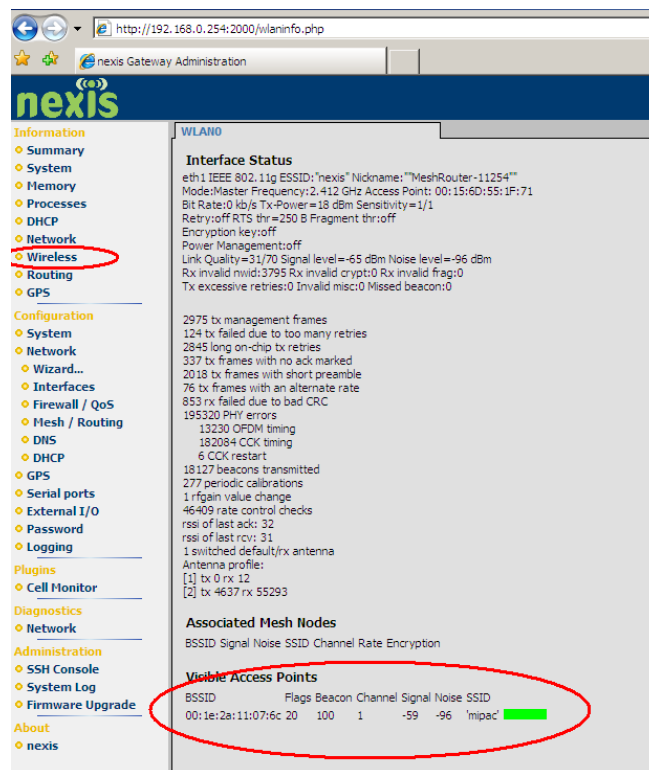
http://192.168.0.254:2000/wlaninfo.php

nexis Gateway Administration

nexis

Information
Summary
System
Memory
Processes
DHCP
Network
Wireless
Routing
GPS

Configuration
System
Network
Wizard...
Interfaces
Firewall / QoS
Mesh / Routing
DNS
DHCP
GPS
Serial ports
External I/O
Password
Logging

Plugins
Cell Monitor

Diagnostics
Network

Administration
SSH Console
System Log
Firmware Upgrade

About
nexis

WLAN0

Interface Status

eth1 IEEE 802.11g ESSID:"nexis" Nickname:""MeshRouter-11254""
Mode:Master Frequency:2.412 GHz Access Point: 00:15:6D:55:1F:71
Bit Rate:0 kb/s Tx-Power=18 dBm Sensitivity=1/1
Retry:off RTS thr=250 B Fragment thr:off
Encryption key:off
Power Management:off
Link Quality=31/70 Signal level=-65 dBm Noise level=-96 dBm
Rx invalid nwid:3795 Rx invalid crypt:0 Rx invalid frag:0
Tx excessive retries:0 Invalid misc:0 Missed beacon:0

2975 tx management frames
124 tx failed due to too many retries
2845 long on-chip tx retries
337 tx frames with no ack marked
2018 tx frames with short preamble
76 tx frames with an alternate rate
853 rx failed due to bad CRC
195320 PHY errors
13230 OFDM timing
182084 CCK timing
6 CCK restart
18127 beacons transmitted
277 periodic calibrations
1 rfgain value change
46409 rate control checks
rssi of last ack: 32
rssi of last rcv: 31
1 switched default/rx antenna
Antenna profile:
[1] tx 0 rx 12
[2] tx 4637 rx 55293

Associated Mesh Nodes

BSSID Signal Noise SSID Channel Rate Encryption

Visible Access Points

| BSSID | Flags | Beacon | Channel | Signal | Noise | SSID |
|---|---|---|---|---|---|---|
| 00:1e:2a:11:07:6c | 20 | 100 | 1 | -59 | -96 | 'mipac' |